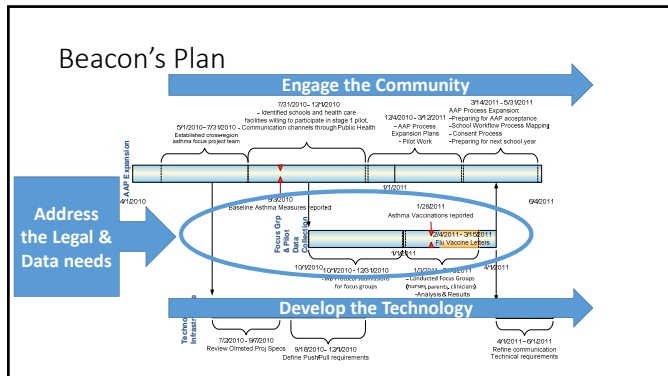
Beacon's Plan

Engage the Community

Address the Legal & Data needs

Develop the Technology

AAP Expansion

5/1/2010– 7/31/2010
Established crossregion asthma focus project team

7/31/2010– 12/1/2010
– Identified schools and health care facilities willing to participate in stage 1 pilot.
– Communication channels through Public Health

12/4/2010– 3/1/2011
– AAP Process Expansion Plans
– Pilot Work

3/14/2011– 5/31/2011
AAP Process Expansion:
-Preparing for AAP acceptance
-School Workflow Process Mapping
-Consent Process
-Preparing for next school year

4/1/2010

9/3/2010
Baseline Asthma Measures reported

1/1/2011

6/4/2011

1/28/2011
Asthma Vaccinations reported

Focus Grp & Pilot Data Collection

2/4/2011– 3/15/2011
Flu Vaccine Letters

10/1/2010

10/1/2010– 12/31/2010
-IRB Protocol submissions for focus groups

1/1/2011

1/3/2011– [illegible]
-Conducted Focus Groups (nurses, parents, clinicians)
-Analysis & Results

4/1/2011

Technology Infrastructure

7/2/2010– 9/7/2010
Review Olmsted Proj Specs

9/18/2010– 12/1/2010
Define Push/Pull requirements

4/1/2011– 6/1/2011
Refine communication Technical requirements